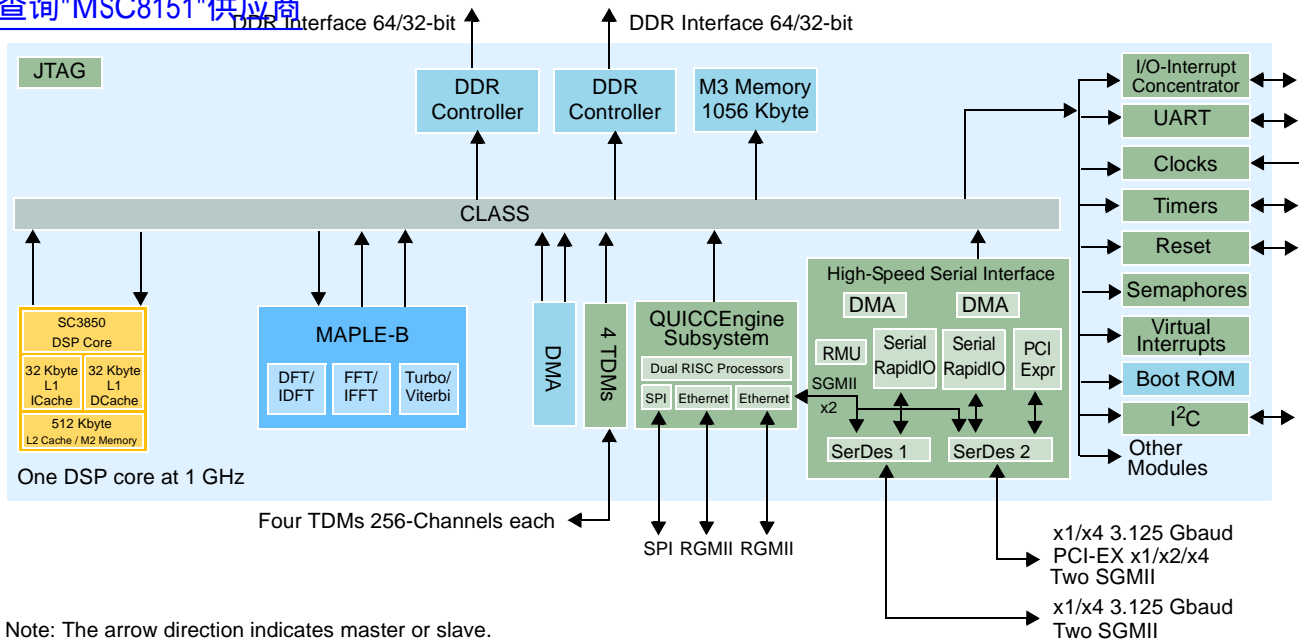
查询"MSC8151"供应商

DDR Interface 64/32-bit

DDR Interface 64/32-bit

JTAG

DDR Controller

DDR Controller

M3 Memory 1056 Kbyte

I/O-Interrupt Concentrator

UART

Clocks

Timers

Reset

Semaphores

Virtual Interrupts

Boot ROM

$I^2C$

Other Modules

CLASS

High-Speed Serial Interface

DMA

DMA

RMU

Serial RapidIO

Serial RapidIO

PCI Expr

SGMII x2

SerDes 1

SerDes 2

SC3850 DSP Core

32 Kbyte L1 ICache

32 Kbyte L1 DCache

512 Kbyte L2 Cache / M2 Memory

One DSP core at 1 GHz

MAPLE-B

DFT/ IDFT

FFT/ IFFT

Turbo/ Viterbi

DMA

4 TDMs

QUICCEngine Subsystem

Dual RISC Processors

SPI

Ethernet

Ethernet

Four TDMs 256-Channels each

SPI RGMII RGMII

x1/x4 3.125 Gbaud
PCI-EX x1/x2/x4
Two SGMII

x1/x4 3.125 Gbaud
Two SGMII

Note: The arrow direction indicates master or slave.